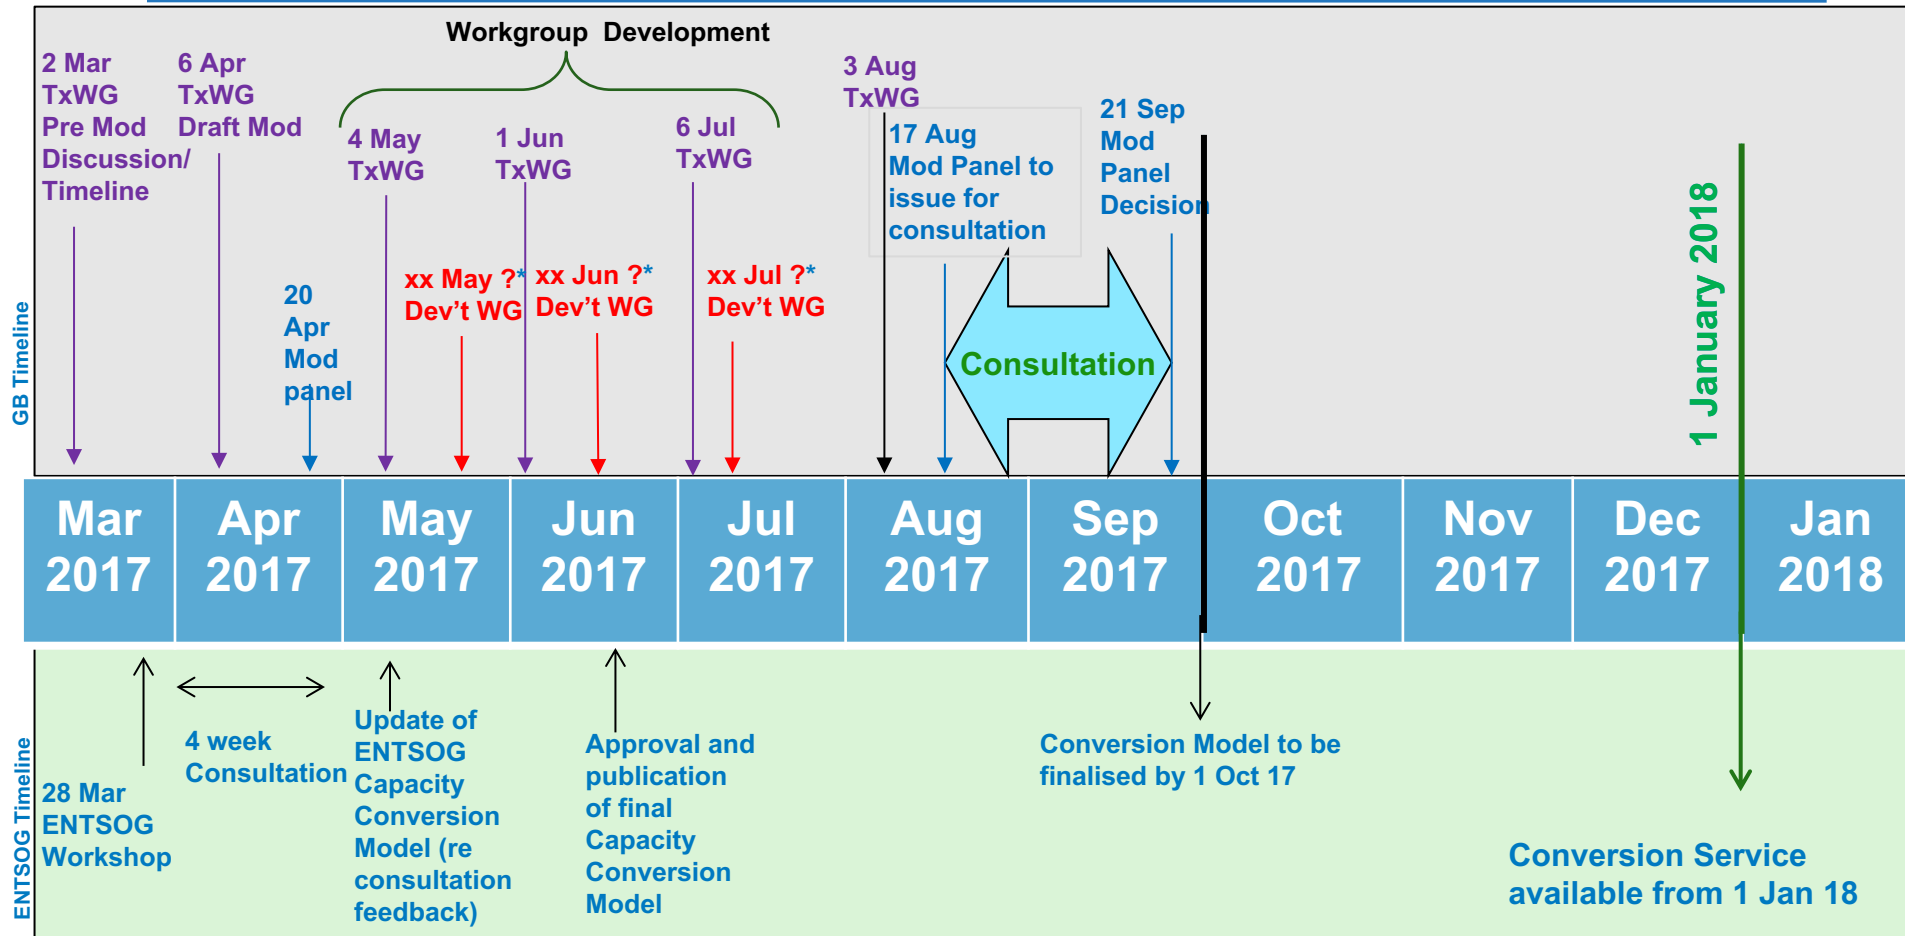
Workgroup Development

2 Mar TxWG Pre Mod Discussion/ Timeline

6 Apr TxWG Draft Mod

4 May TxWG

1 Jun TxWG

6 Jul TxWG

3 Aug TxWG

17 Aug Mod Panel to issue for consultation

21 Sep Mod Panel Decision

20 Apr Mod panel

xx May ?* Dev't WG

xx Jun ?* Dev't WG

xx Jul ?* Dev't WG

Consultation

1 January 2018

GB Timeline

| Mar 2017 | Apr 2017 | May 2017 | Jun 2017 | Jul 2017 | Aug 2017 | Sep 2017 | Oct 2017 | Nov 2017 | Dec 2017 | Jan 2018 |
|---|---|---|---|---|---|---|---|---|---|---|

ENTSOG Timeline

28 Mar ENTSOG Workshop

4 week Consultation

Update of ENTSOG Capacity Conversion Model (re consultation feedback)

Approval and publication of final Capacity Conversion Model

Conversion Model to be finalised by 1 Oct 17

Conversion Service available from 1 Jan 18